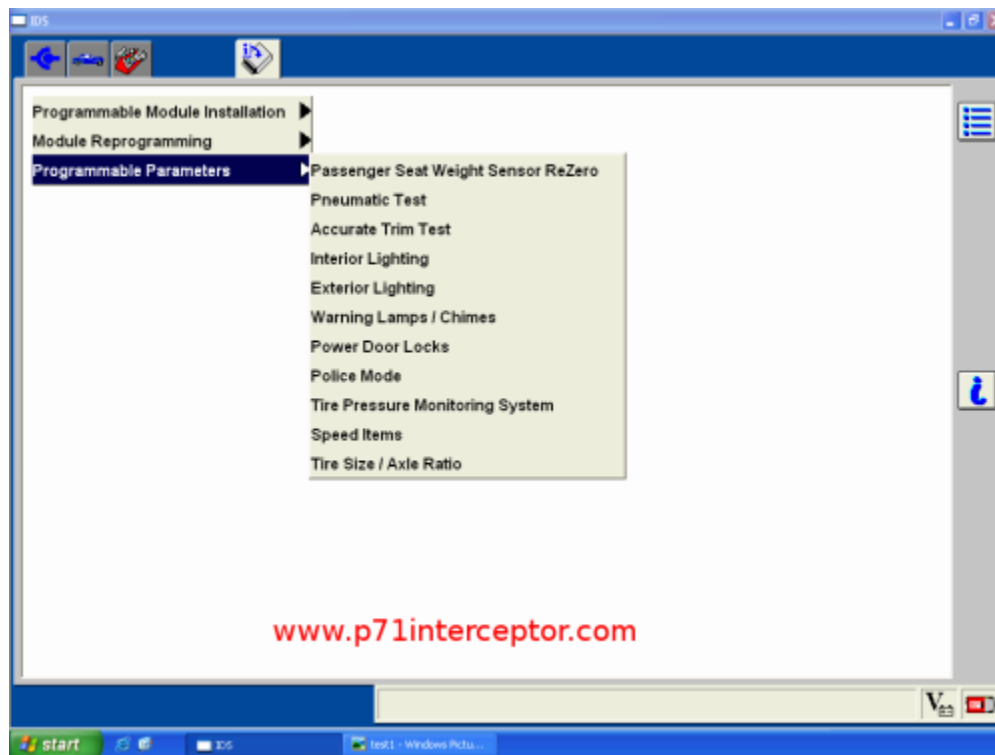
IDS

Programmable Module Installation
Module Reprogramming
Programmable Parameters

Passenger Seat Weight Sensor ReZero
Pneumatic Test
Accurate Trim Test
Interior Lighting
Exterior Lighting
Warning Lamps / Chimes
Power Door Locks
Police Mode
Tire Pressure Monitoring System
Speed Items
Tire Size / Axle Ratio

www.p71interceptor.com

start
IDS
test1 - Windows Pictu...